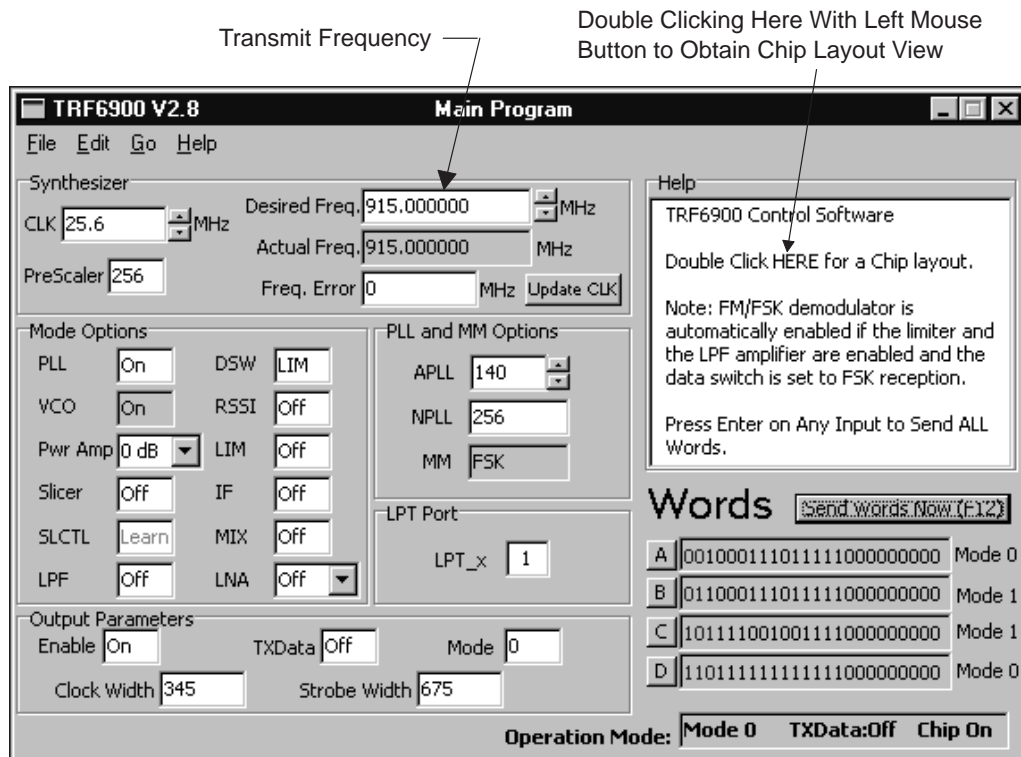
Transmit Frequency

Double Clicking Here With Left Mouse Button to Obtain Chip Layout View

TRF6900 V2.8
Main Program

File Edit Go Help

Synthesizer
CLK 25.6 MHz
PreScaler 256
Desired Freq. 915.000000 MHz
Actual Freq. 915.000000 MHz
Freq. Error 0 MHz
Update CLK

Help
TRF6900 Control Software

Double Click HERE for a Chip layout.

Note: FM/FSK demodulator is automatically enabled if the limiter and the LPF amplifier are enabled and the data switch is set to FSK reception.

Press Enter on Any Input to Send ALL Words.

Mode Options
PLL On
VCO On
Pwr Amp 0 dB
Slicer Off
SLCTL Learn
LPF Off
DSW LIM
RSSI Off
LIM Off
IF Off
MIX Off
LNA Off

PLL and MM Options
APLL 140
NPLL 256
MM FSK

LPT Port
LPT_x 1

Words
Send Words Now (F12)

| | | |
|---|---|---|
| A | 001000111011111000000000 | Mode 0 |
| B | 011000111011111000000000 | Mode 1 |
| C | 101111001001111000000000 | Mode 1 |
| D | 110111111111111000000000 | Mode 0 |

Output Parameters
Enable On
TXData Off
Mode 0
Clock Width 345
Strobe Width 675

Operation Mode: Mode 0 TXData:Off Chip On